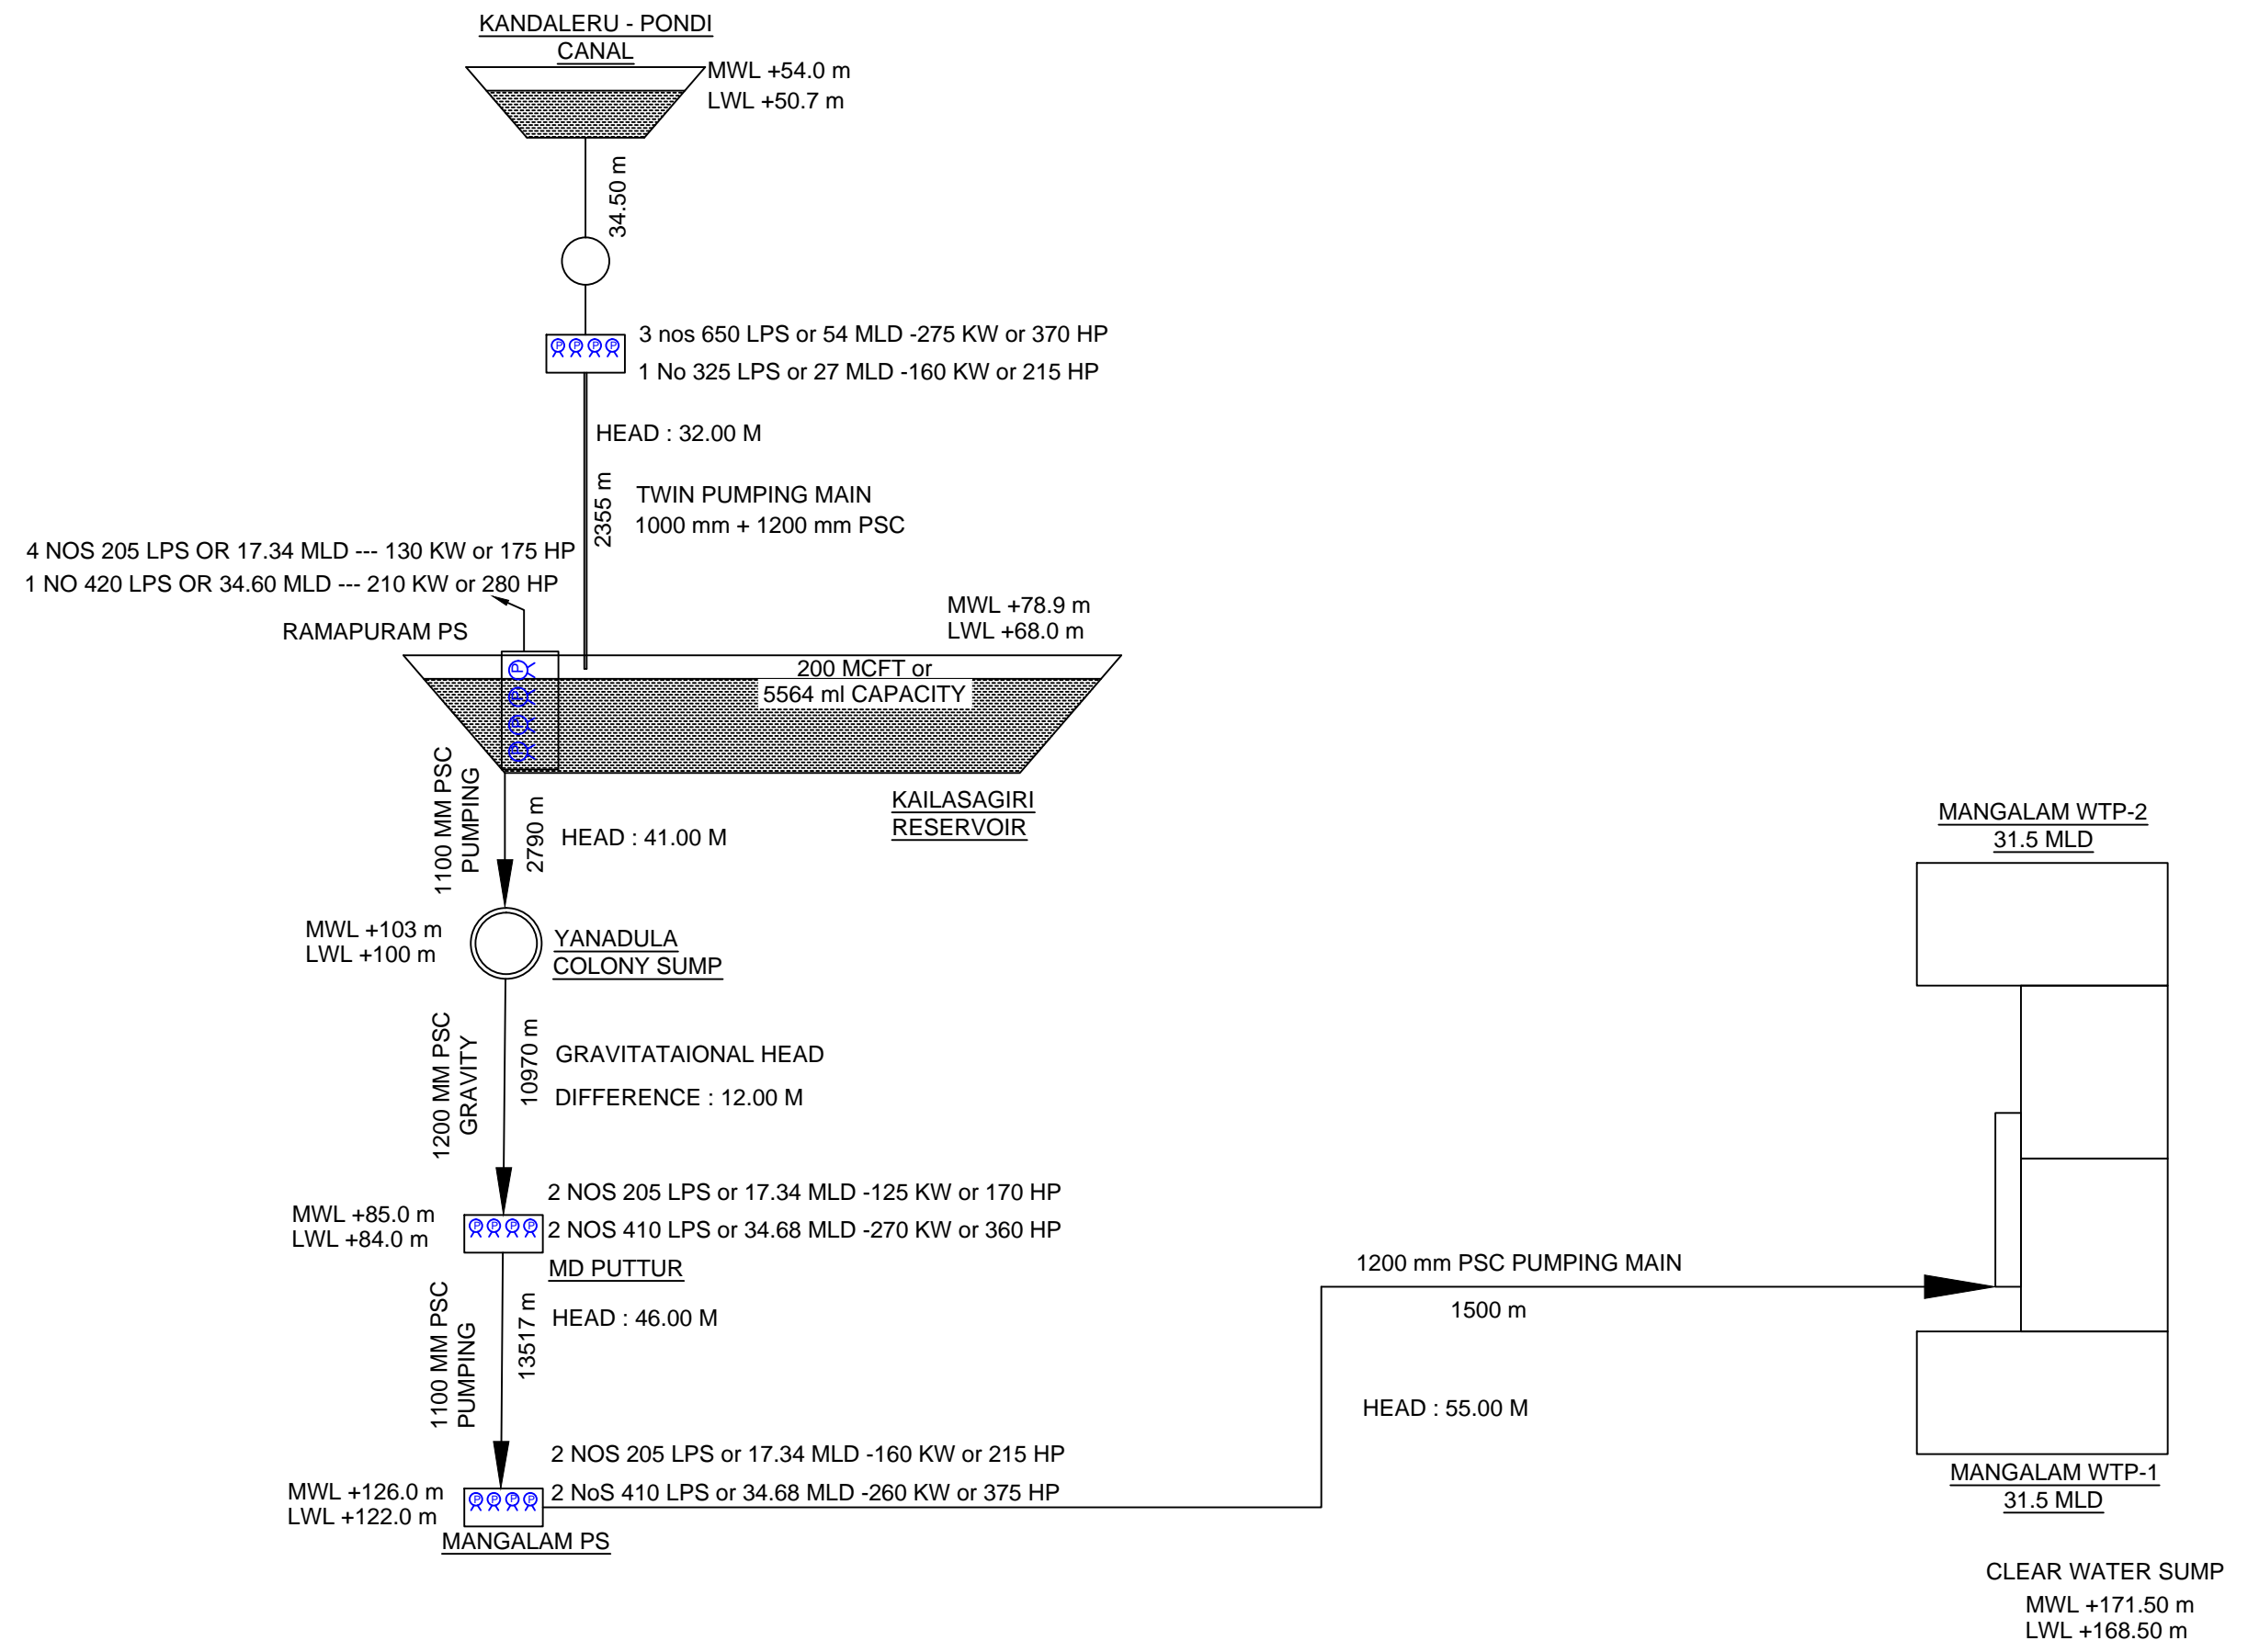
KANDALERU - PONDI CANAL

MWL +54.0 m
LWL +50.7 m

34.50 m

3 nos 650 LPS or 54 MLD -275 KW or 370 HP
1 No 325 LPS or 27 MLD -160 KW or 215 HP

HEAD : 32.00 M

2355 m

TWIN PUMPING MAIN
1000 mm + 1200 mm PSC

4 NOS 205 LPS OR 17.34 MLD --- 130 KW or 175 HP
1 NO 420 LPS OR 34.60 MLD --- 210 KW or 280 HP

RAMAPURAM PS

MWL +78.9 m
LWL +68.0 m

200 MCFT or
5564 ml CAPACITY

KAILASAGIRI RESERVOIR

1100 MM PSC PUMPING

2790 m

HEAD : 41.00 M

MANGALAM WTP-2
31.5 MLD

MWL +103 m
LWL +100 m

YANADULA COLONY SUMP

1200 MM PSC GRAVITY

10970 m

GRAVITATAIONAL HEAD
DIFFERENCE : 12.00 M

2 NOS 205 LPS or 17.34 MLD -125 KW or 170 HP
2 NOS 410 LPS or 34.68 MLD -270 KW or 360 HP

MWL +85.0 m
LWL +84.0 m

MD PUTTUR

1200 mm PSC PUMPING MAIN
1500 m

HEAD : 46.00 M

1100 MM PSC PUMPING

13517 m

HEAD : 55.00 M

2 NOS 205 LPS or 17.34 MLD -160 KW or 215 HP
2 NoS 410 LPS or 34.68 MLD -260 KW or 375 HP

MWL +126.0 m
LWL +122.0 m

MANGALAM PS

MANGALAM WTP-1
31.5 MLD

CLEAR WATER SUMP
MWL +171.50 m
LWL +168.50 m